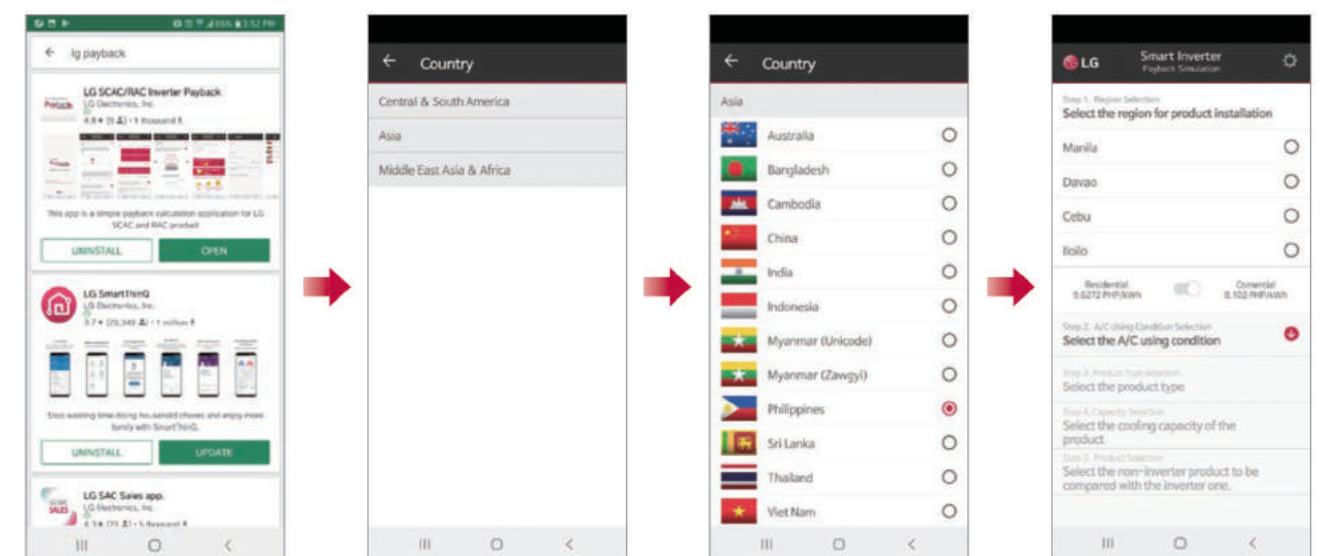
65% 3:52 PM

lg payback

LG SCAC/RAC Inverter Payback
LG Electronics, Inc.
4.8★ (9) • 1 thousand

This app is a simple payback calculation application for LG SCAC and RAC product

UNINSTALL
OPEN

LG SmartThinQ
LG Electronics, Inc.
3.7★ (29,349) • 1 million

Stop wasting time doing household chores and enjoy more family with SmartThinQ.

UNINSTALL
UPDATE

LG SAC Sales app.
LG Electronics, Inc.
4.3★ (23) • 5 thousand

Country

Central & South America

Asia

Middle East Asia & Africa

Country

Asia

Australia

Bangladesh

Cambodia

China

India

Indonesia

Myanmar (Unicode)

Myanmar (Zawgyi)

Philippines

Sri Lanka

Thailand

Viet Nam

LG

Smart Inverter
Payback Simulation

Step 1. Region Selection
Select the region for product installation

Manila

Davao

Cebu

Iloilo

Residential
9.6272 PHP/kWh

Comercial
8.102 PHP/kWh

Step 2. A/C Using Condition Selection
Select the A/C using condition

Step 3. Product Type selection
Select the product type

Step 4. Capacity Selection
Select the cooling capacity of the product

Step 5. Product Selection
Select the non-inverter product to be compared with the inverter one.